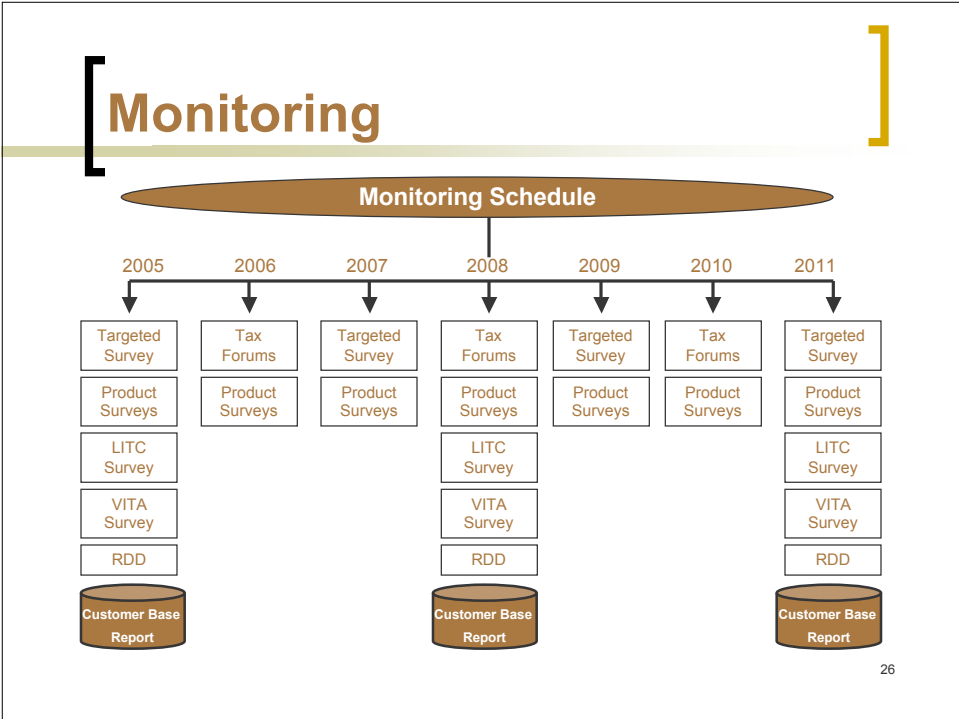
Monitoring

Monitoring Schedule

2005

Targeted Survey

Product Surveys

LITC Survey

VITA Survey

RDD

Customer Base Report

2006

Tax Forums

Product Surveys

2007

Targeted Survey

Product Surveys

2008

Tax Forums

Product Surveys

LITC Survey

VITA Survey

RDD

Customer Base Report

2009

Targeted Survey

Product Surveys

2010

Tax Forums

Product Surveys

2011

Targeted Survey

Product Surveys

LITC Survey

VITA Survey

RDD

Customer Base Report

26